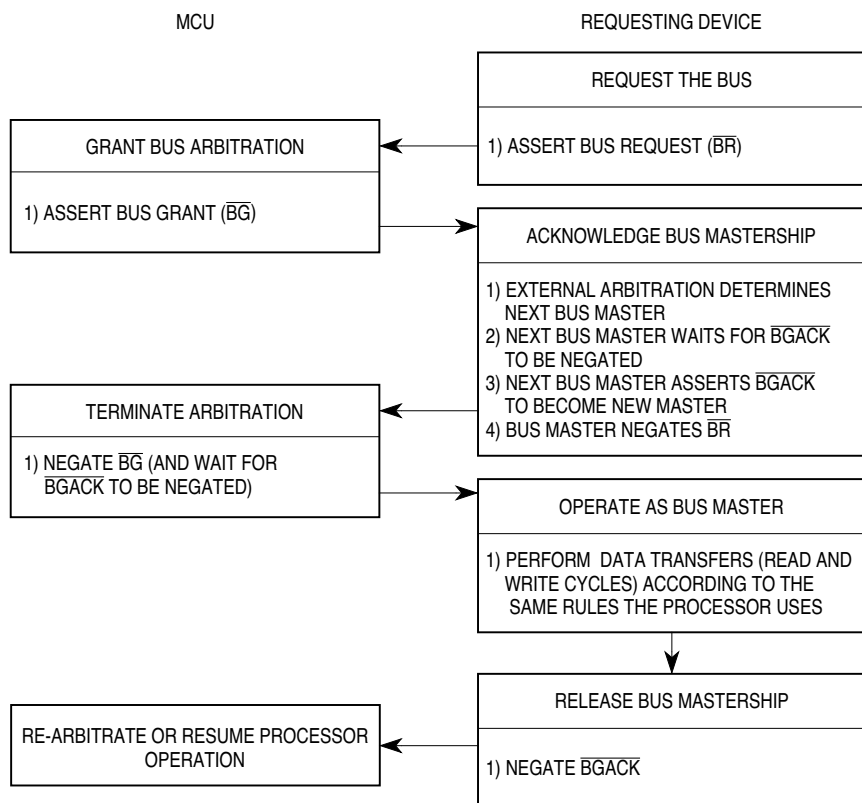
MCU

REQUESTING DEVICE

REQUEST THE BUS

1) ASSERT BUS REQUEST ($\overline{BR}$)

GRANT BUS ARBITRATION

1) ASSERT BUS GRANT ($\overline{BG}$)

ACKNOWLEDGE BUS MASTERSHIP

1) EXTERNAL ARBITRATION DETERMINES NEXT BUS MASTER
2) NEXT BUS MASTER WAITS FOR $\overline{BGACK}$ TO BE NEGATED
3) NEXT BUS MASTER ASSERTS $\overline{BGACK}$ TO BECOME NEW MASTER
4) BUS MASTER NEGATES $\overline{BR}$

TERMINATE ARBITRATION

1) NEGATE $\overline{BG}$ (AND WAIT FOR $\overline{BGACK}$ TO BE NEGATED)

OPERATE AS BUS MASTER

1) PERFORM DATA TRANSFERS (READ AND WRITE CYCLES) ACCORDING TO THE SAME RULES THE PROCESSOR USES

RELEASE BUS MASTERSHIP

1) NEGATE $\overline{BGACK}$

RE-ARBITRATE OR RESUME PROCESSOR OPERATION